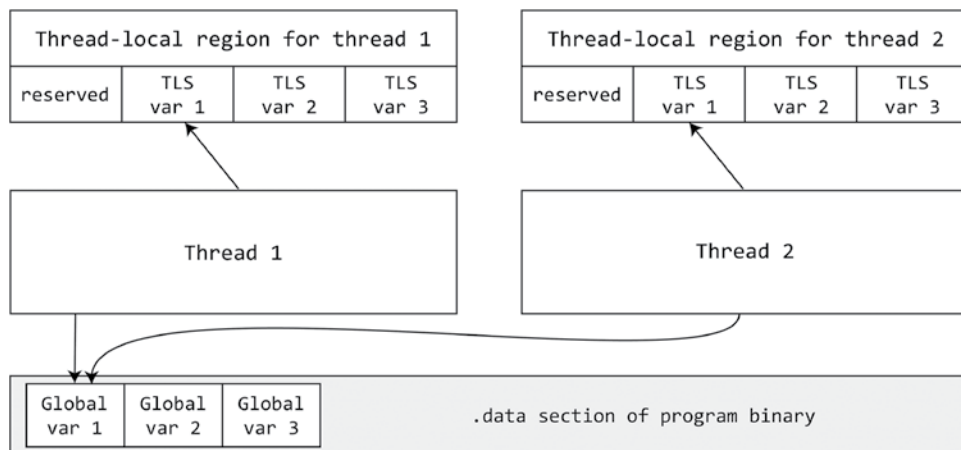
Thread-local region for thread 1

| reserved | TLS var 1 | TLS var 2 | TLS var 3 |
|---|---|---|---|

Thread-local region for thread 2

| reserved | TLS var 1 | TLS var 2 | TLS var 3 |
|---|---|---|---|

Thread 1

Thread 2

| Global var 1 | Global var 2 | Global var 3 |
|---|---|---|

.data section of program binary